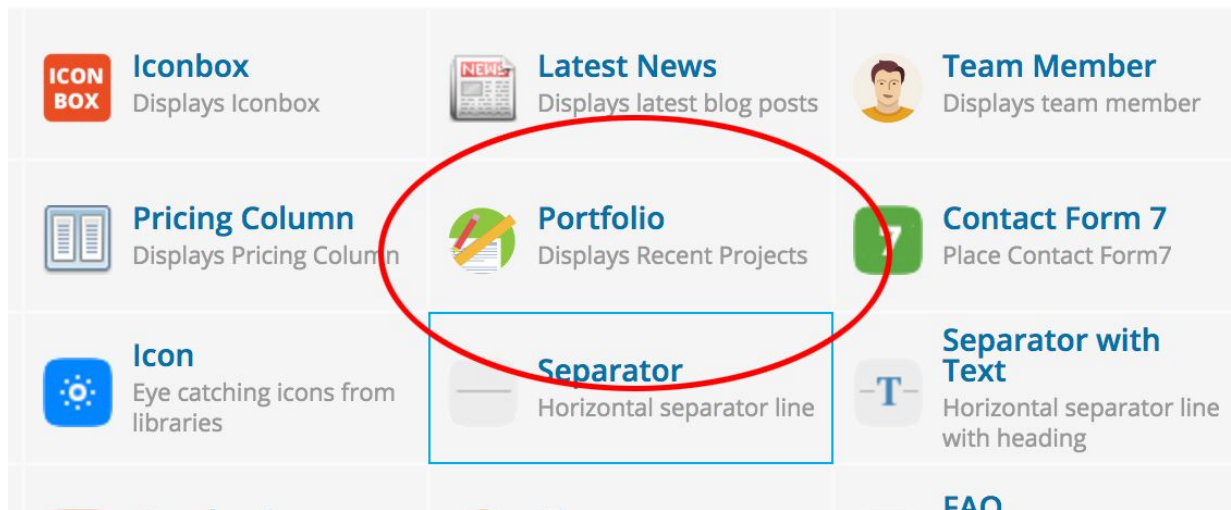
ICON BOX

Iconbox
Displays Iconbox

NEWS

Latest News
Displays latest blog posts

Team Member
Displays team member

Pricing Column
Displays Pricing Column

Portfolio
Displays Recent Projects

7

Contact Form 7
Place Contact Form7

Icon
Eye catching icons from libraries

Separator
Horizontal separator line

T

Separator with Text
Horizontal separator line with heading

FAQ